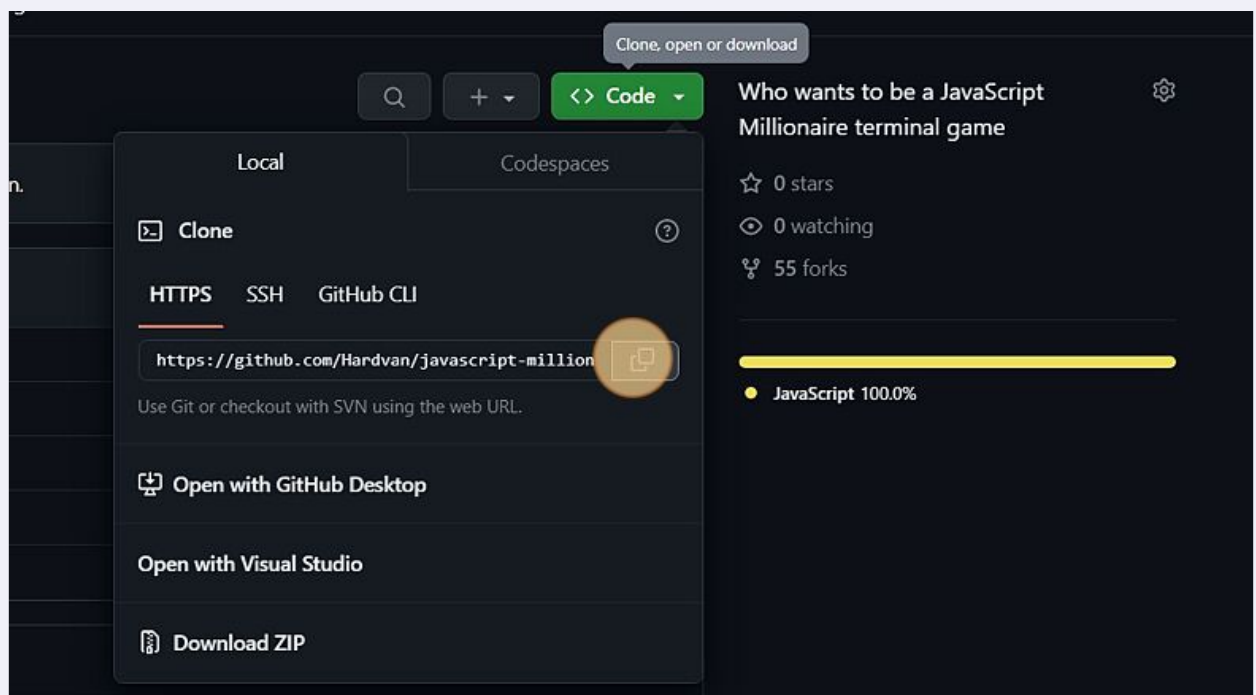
Clone, open or download

+ ▾

<> Code ▾

Who wants to be a JavaScript Millionaire terminal game

n.

Local

Codespaces

Clone

HTTPS SSH GitHub CLI

https://github.com/Hardvan/javascript-million

Use Git or checkout with SVN using the web URL.

Open with GitHub Desktop

Open with Visual Studio

Download ZIP

0 stars

0 watching

55 forks

JavaScript 100.0%